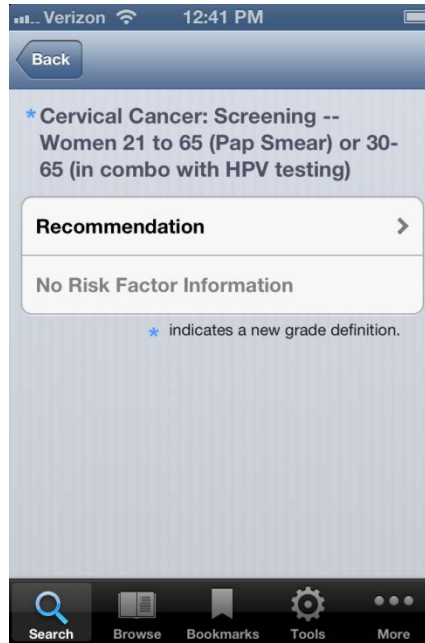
Verizon 12:41 PM

Back

* Cervical Cancer: Screening -- Women 21 to 65 (Pap Smear) or 30-65 (in combo with HPV testing)

Recommendation

No Risk Factor Information

* indicates a new grade definition.

Search Browse Bookmarks Tools More